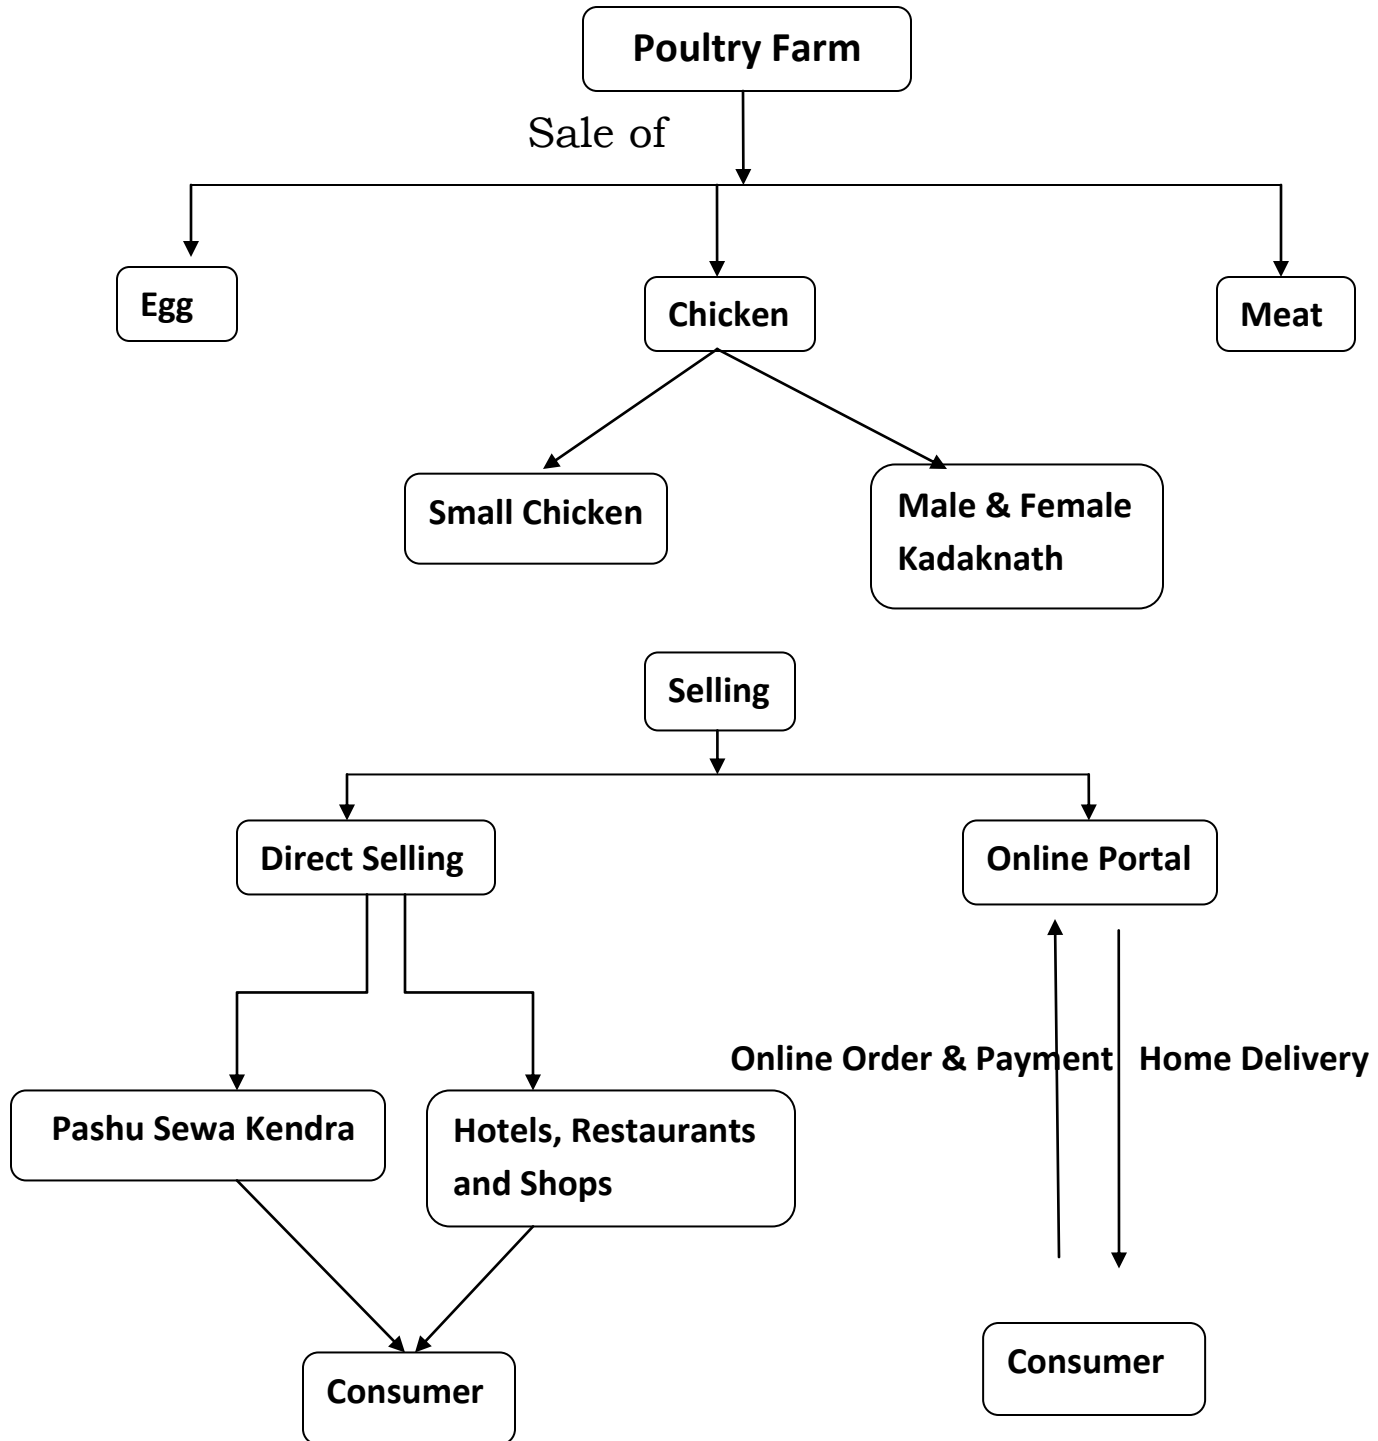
Poultry Farm

Sale of

Egg

Chicken

Meat

Small Chicken

Male & Female Kadaknath

Selling

Direct Selling

Online Portal

Online Order & Payment

Home Delivery

Pashu Sewa Kendra

Hotels, Restaurants and Shops

Consumer

Consumer